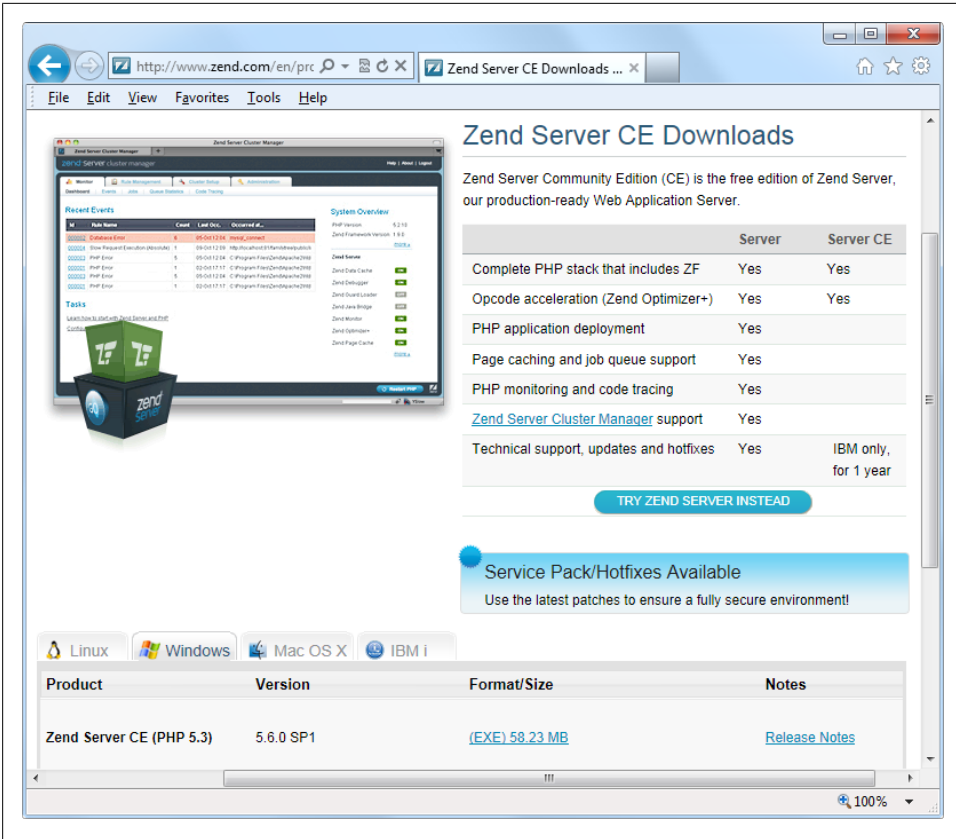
http://www.zend.com/en/prc
Zend Server CE Downloads ...
File Edit View Favorites Tools Help

Zend Server CE Downloads

Zend Server Community Edition (CE) is the free edition of Zend Server, our production-ready Web Application Server.

| | Server | Server CE |
|---|---|---|
| Complete PHP stack that includes ZF | Yes | Yes |
| Opcode acceleration (Zend Optimizer+) | Yes | Yes |
| PHP application deployment | Yes | |
| Page caching and job queue support | Yes | |
| PHP monitoring and code tracing | Yes | |
| Zend Server Cluster Manager support | Yes | |
| Technical support, updates and hotfixes | Yes | IBM only, for 1 year |

TRY ZEND SERVER INSTEAD

Service Pack/Hotfixes Available
Use the latest patches to ensure a fully secure environment!

Linux Windows Mac OS X IBM i

| Product | Version | Format/Size | Notes |
|---|---|---|---|
| Zend Server CE (PHP 5.3) | 5.6.0 SP1 | (EXE) 58.23 MB | Release Notes |

100%